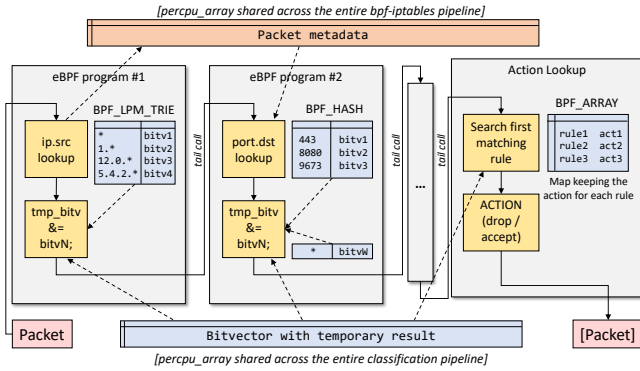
[percpu_array shared across the entire bpf-iptables pipeline]

Packet metadata

eBPF program #1

BPF_LPM_TRIE

ip.src lookup

| * | bitv1 |
|---|---|
| 1.* | bitv2 |
| 12.0.* | bitv3 |
| 5.4.2.* | bitv4 |

tmp_bitv &= bitvN;

tail call

eBPF program #2

BPF_HASH

port.dst lookup

| 443 | bitv1 |
|---|---|
| 8080 | bitv2 |
| 9673 | bitv3 |

tmp_bitv &= bitvN;

| * | bitvW |
|---|---|

tail call

...

tail call

Action Lookup

Search first matching rule

BPF_ARRAY

| rule1 | act1 |
|---|---|
| rule2 | act2 |
| rule3 | act3 |

Map keeping the action for each rule

ACTION (drop / accept)

Packet

Bitvector with temporary result

[Packet]

[percpu_array shared across the entire classification pipeline]